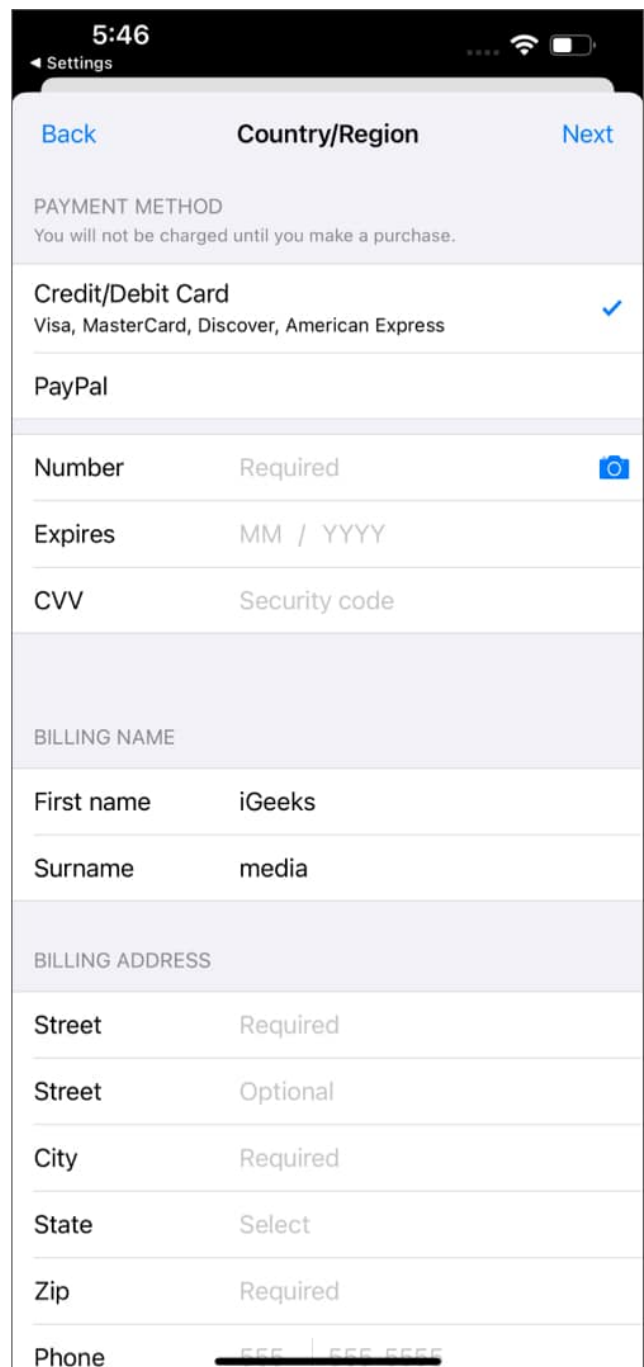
5:46
◂ Settings

Back Country/Region Next

PAYMENT METHOD
You will not be charged until you make a purchase.

Credit/Debit Card
Visa, MasterCard, Discover, American Express

PayPal

Number Required

Expires MM / YYYY

CVV Security code

BILLING NAME

First name iGeeks

Surname media

BILLING ADDRESS

Street Required

Street Optional

City Required

State Select

Zip Required

Phone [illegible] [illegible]